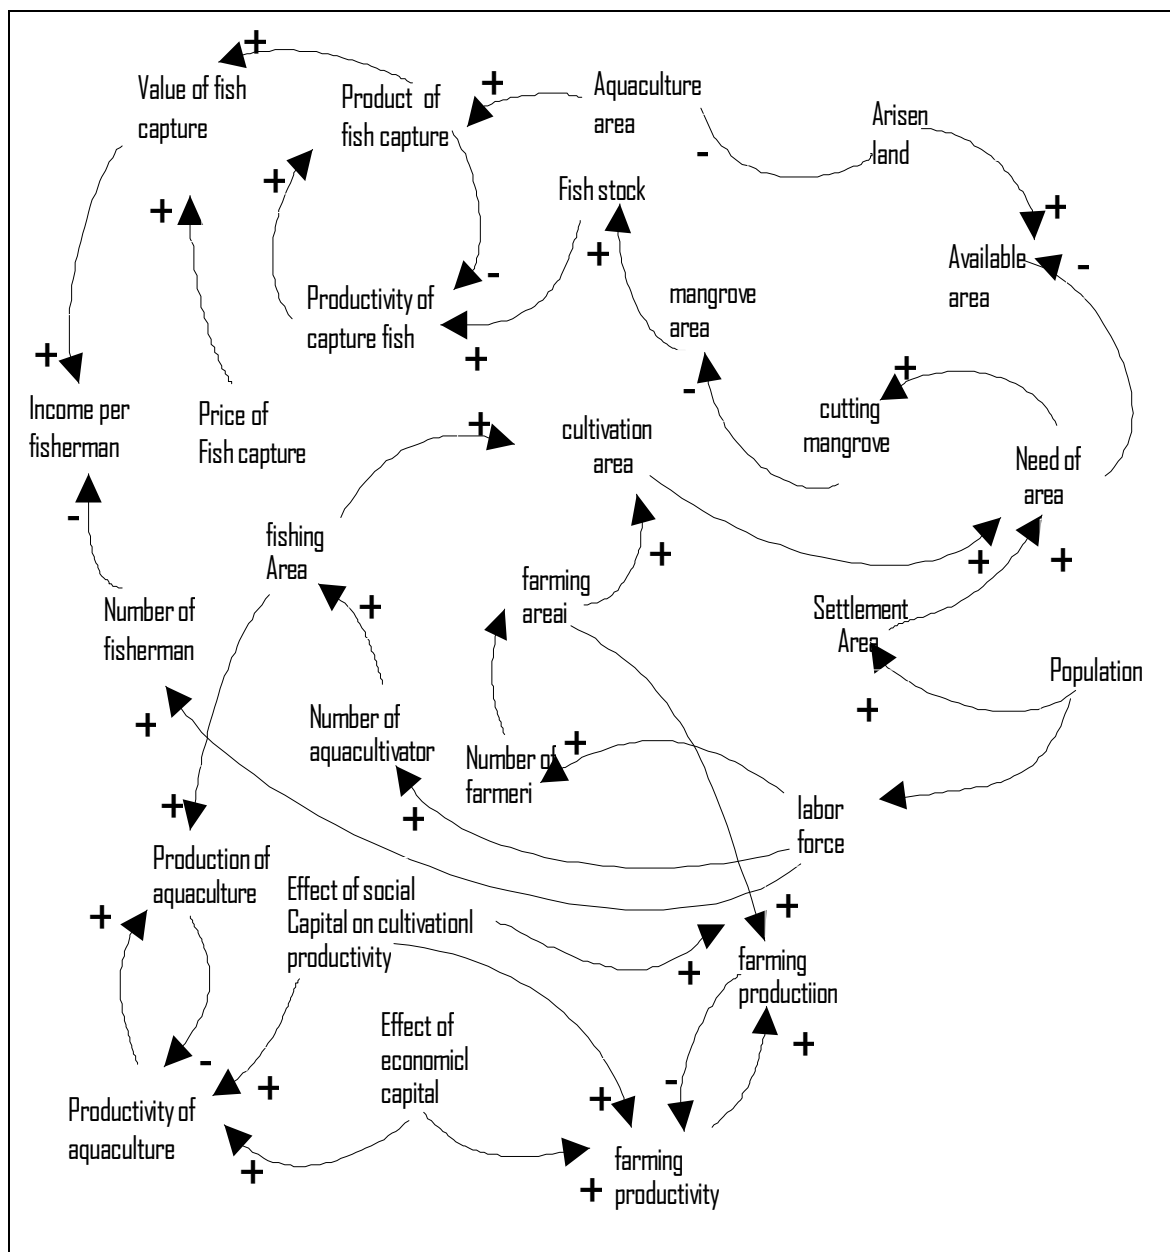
+
Value of fish capture
+
Product of fish capture
+
Aquaculture area
-
Arisen land
+
Fish stock
+
+
+
Available area
-
-
Productivity of capture fish
+
mangrove area
+
-
+
Income per fisherman
Price of Fish capture
+
cultivation area
cutting mangrove
Need of area
-
fishing Area
+
farming areai
+
+
+
Number of fisherman
Settlement Area
Population
+
+
Number of aquacultivator
+
Number of farmeri
+
+
labor force
+
Production of aquaculture
Effect of social Capital on cultivationl productivity
+
+
+
farming productiion
-
+
-
Effect of economicl capital
+
Productivity of aquaculture
+
+
farming productivity
+